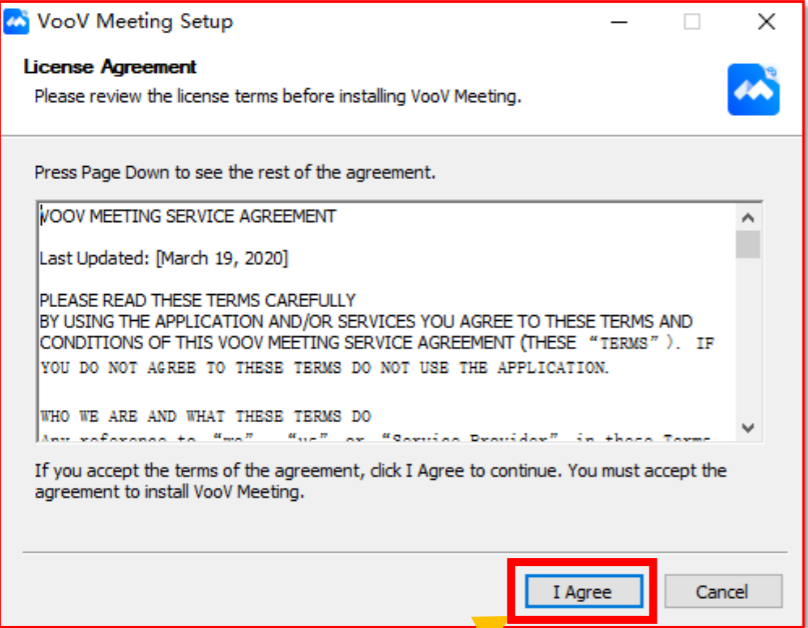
VooV Meeting Setup

License Agreement
Please review the license terms before installing VooV Meeting.

Press Page Down to see the rest of the agreement.

VOOV MEETING SERVICE AGREEMENT

Last Updated: [March 19, 2020]

PLEASE READ THESE TERMS CAREFULLY
BY USING THE APPLICATION AND/OR SERVICES YOU AGREE TO THESE TERMS AND CONDITIONS OF THIS VOOV MEETING SERVICE AGREEMENT (THESE "TERMS"). IF YOU DO NOT AGREE TO THESE TERMS DO NOT USE THE APPLICATION.

WHO WE ARE AND WHAT THESE TERMS DO
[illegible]

If you accept the terms of the agreement, click I Agree to continue. You must accept the agreement to install VooV Meeting.

I Agree
Cancel